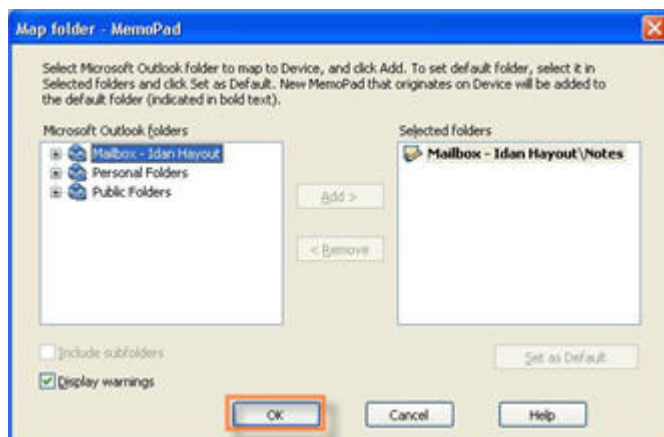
Map folder - MemoPad

Select Microsoft Outlook folder to map to Device, and click Add. To set default folder, select it in Selected folders and click Set as Default. New MemoPad that originates on Device will be added to the default folder (indicated in bold text).

Microsoft Outlook folders

Mailbox - Idan Hayout
Personal Folders
Public Folders

Add >

< Remove

Selected folders

Mailbox - Idan Hayout\Notes

Include subfolders

Set as Default

Display warnings

OK

Cancel

Help